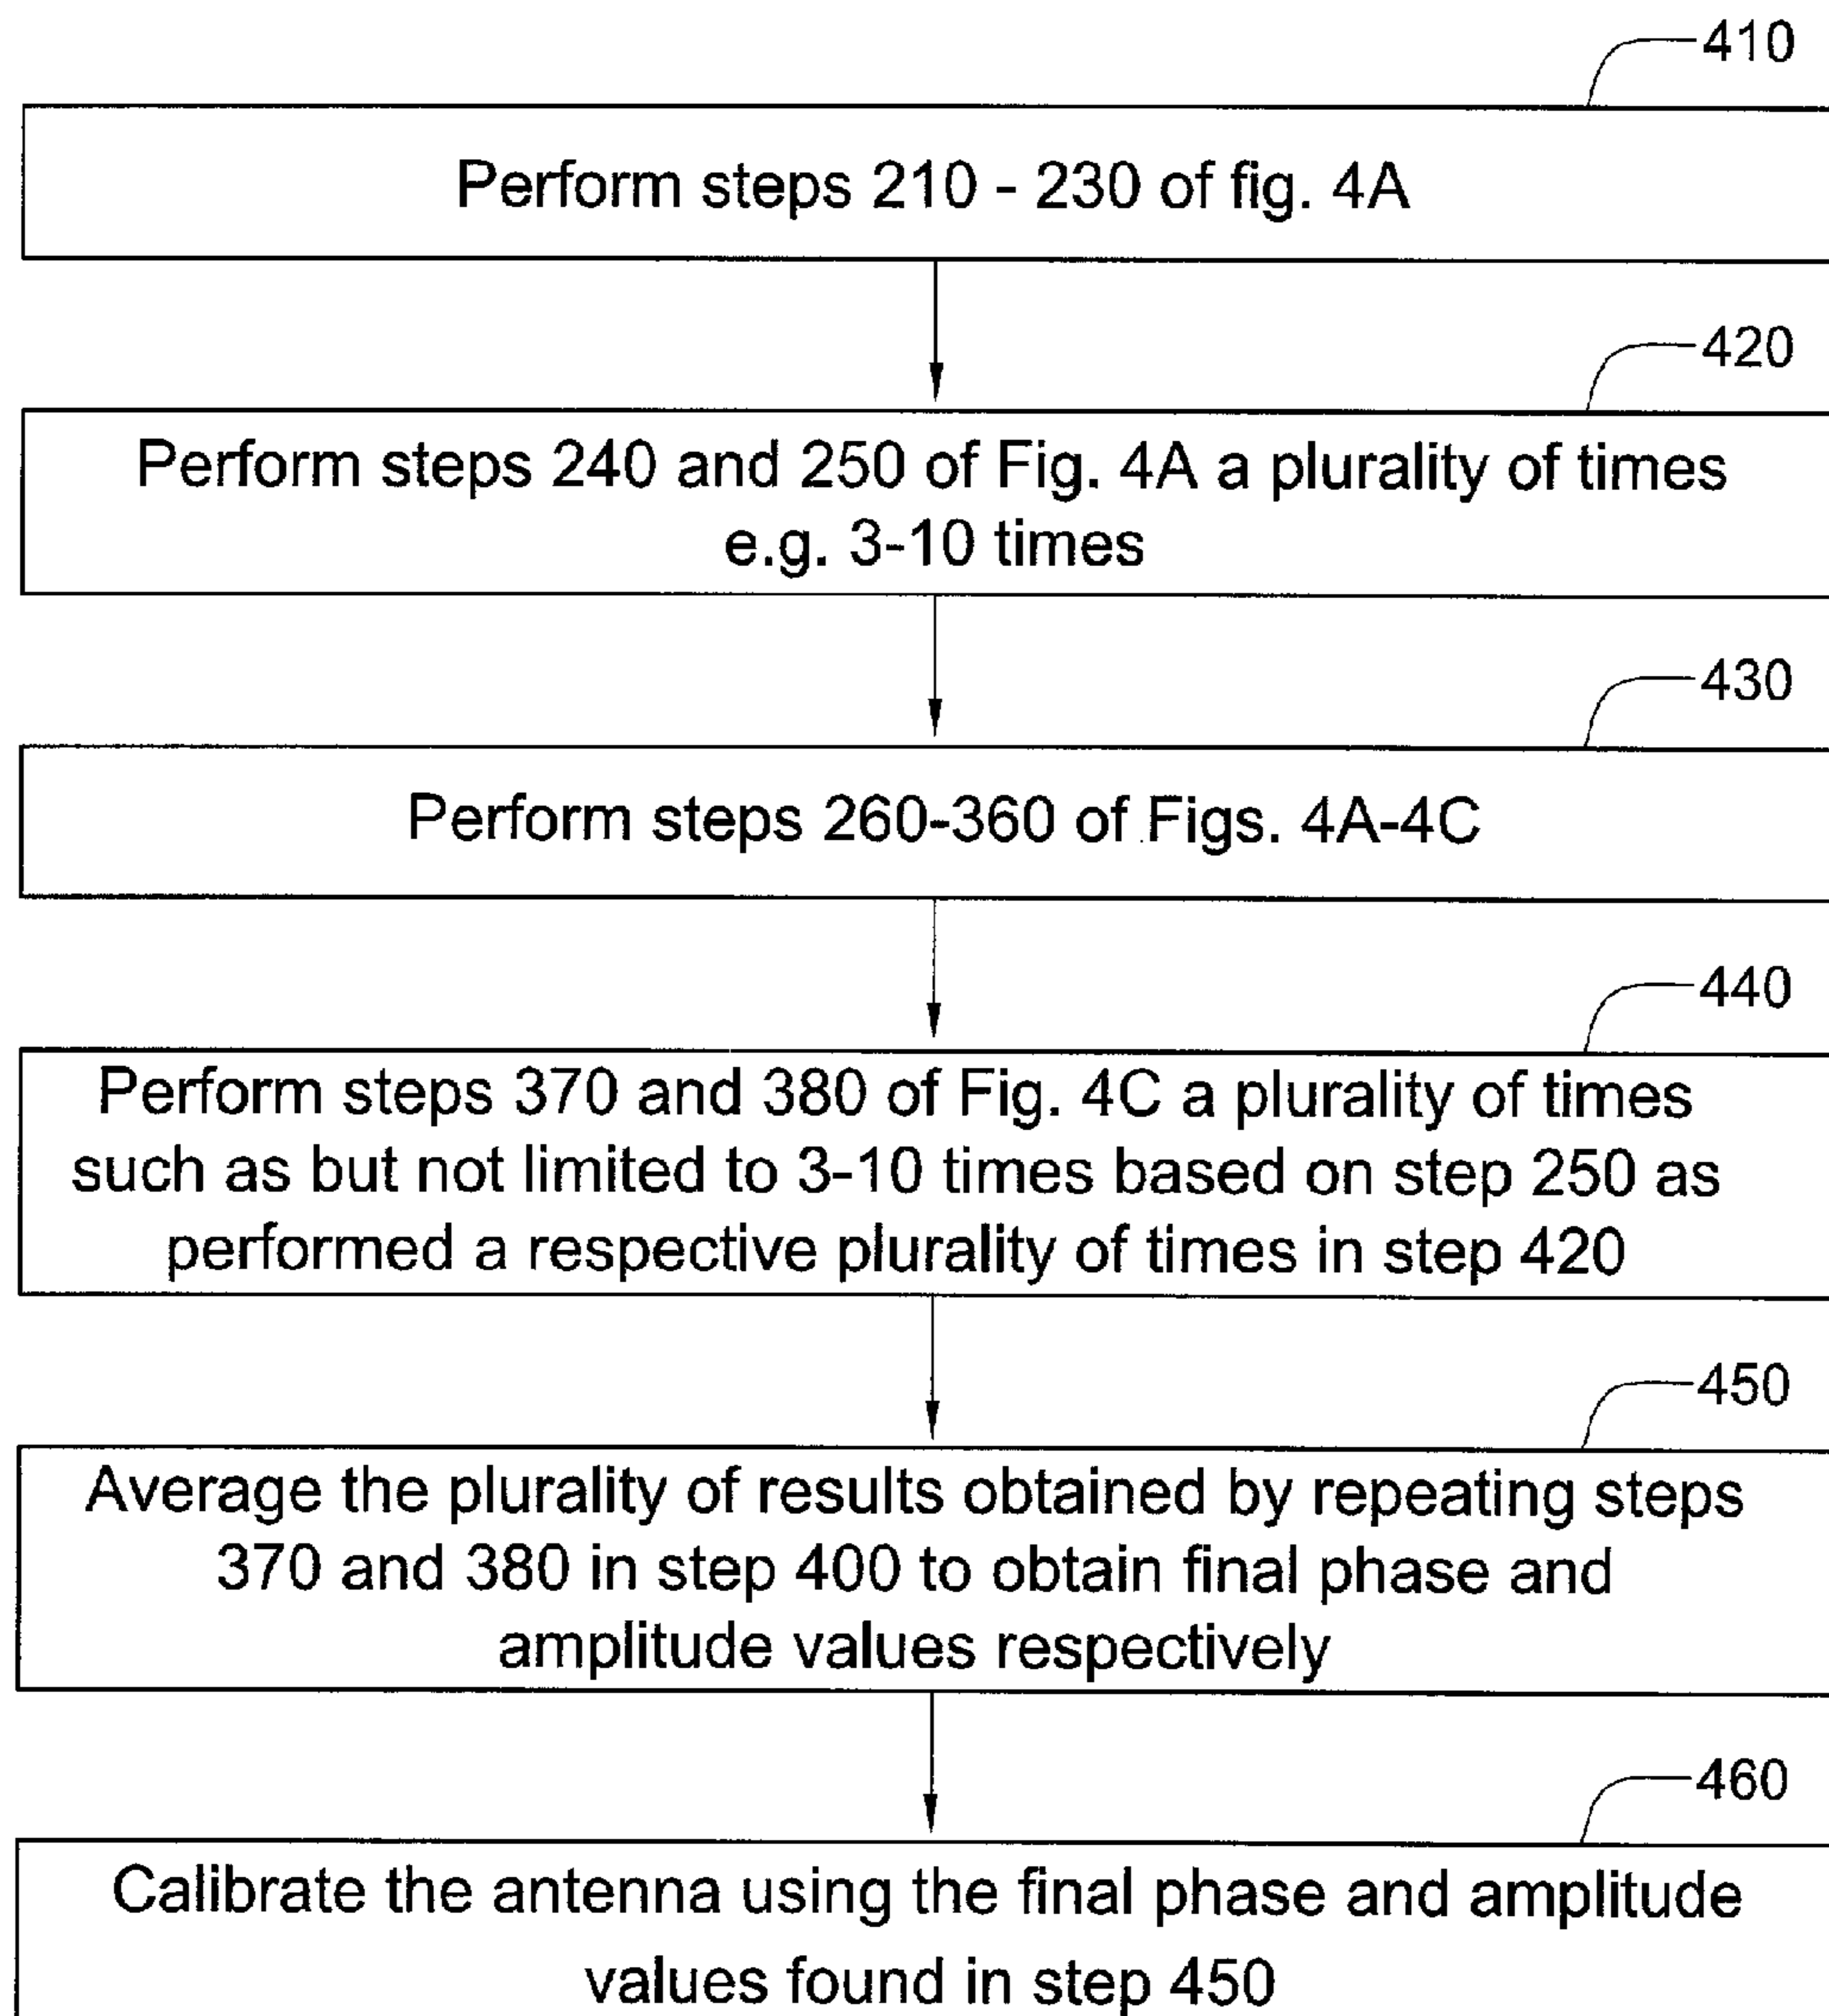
410

Perform steps 210 - 230 of fig. 4A

420

Perform steps 240 and 250 of Fig. 4A a plurality of times e.g. 3-10 times

430

Perform steps 260-360 of Figs. 4A-4C

440

Perform steps 370 and 380 of Fig. 4C a plurality of times such as but not limited to 3-10 times based on step 250 as performed a respective plurality of times in step 420

450

Average the plurality of results obtained by repeating steps 370 and 380 in step 400 to obtain final phase and amplitude values respectively

460

Calibrate the antenna using the final phase and amplitude values found in step 450